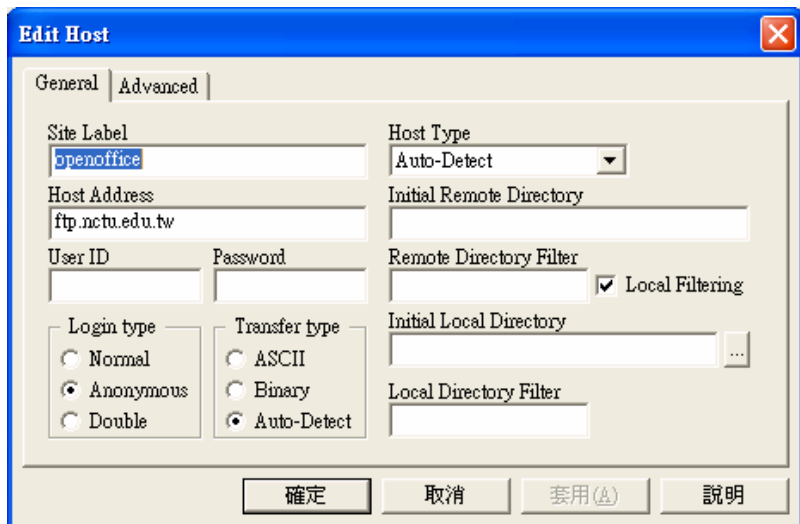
Edit Host

General | Advanced

Site Label
openoffice

Host Address
ftp.nctu.edu.tw

User ID

Password

Login type
Normal
Anonymous
Double

Transfer type
ASCII
Binary
Auto-Detect

Host Type
Auto-Detect

Initial Remote Directory

Remote Directory Filter

Local Filtering

Initial Local Directory

...

Local Directory Filter

確定 取消 套用(A) 說明